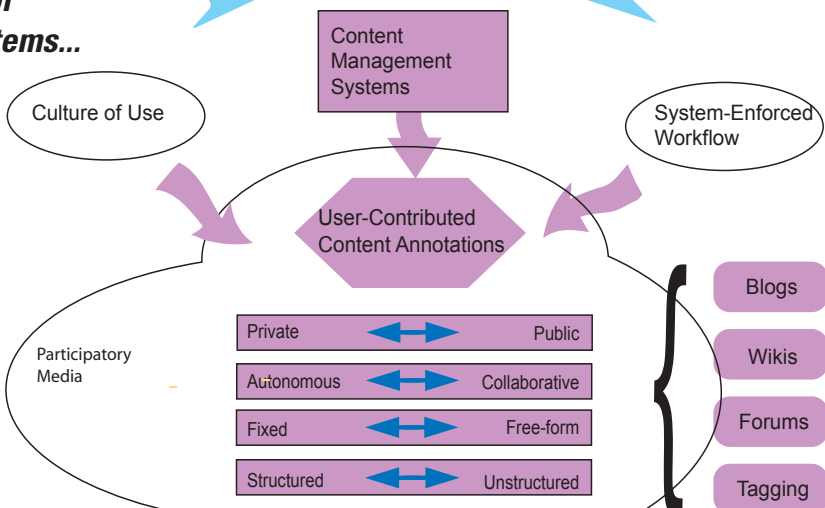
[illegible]
tems...

Content Management Systems

Culture of Use

System-Enforced Workflow

User-Contributed Content Annotations

Participatory Media

Private Public

Autonomous Collaborative

Fixed Free-form

Structured Unstructured

Blogs

Wikis

Forums

Tagging